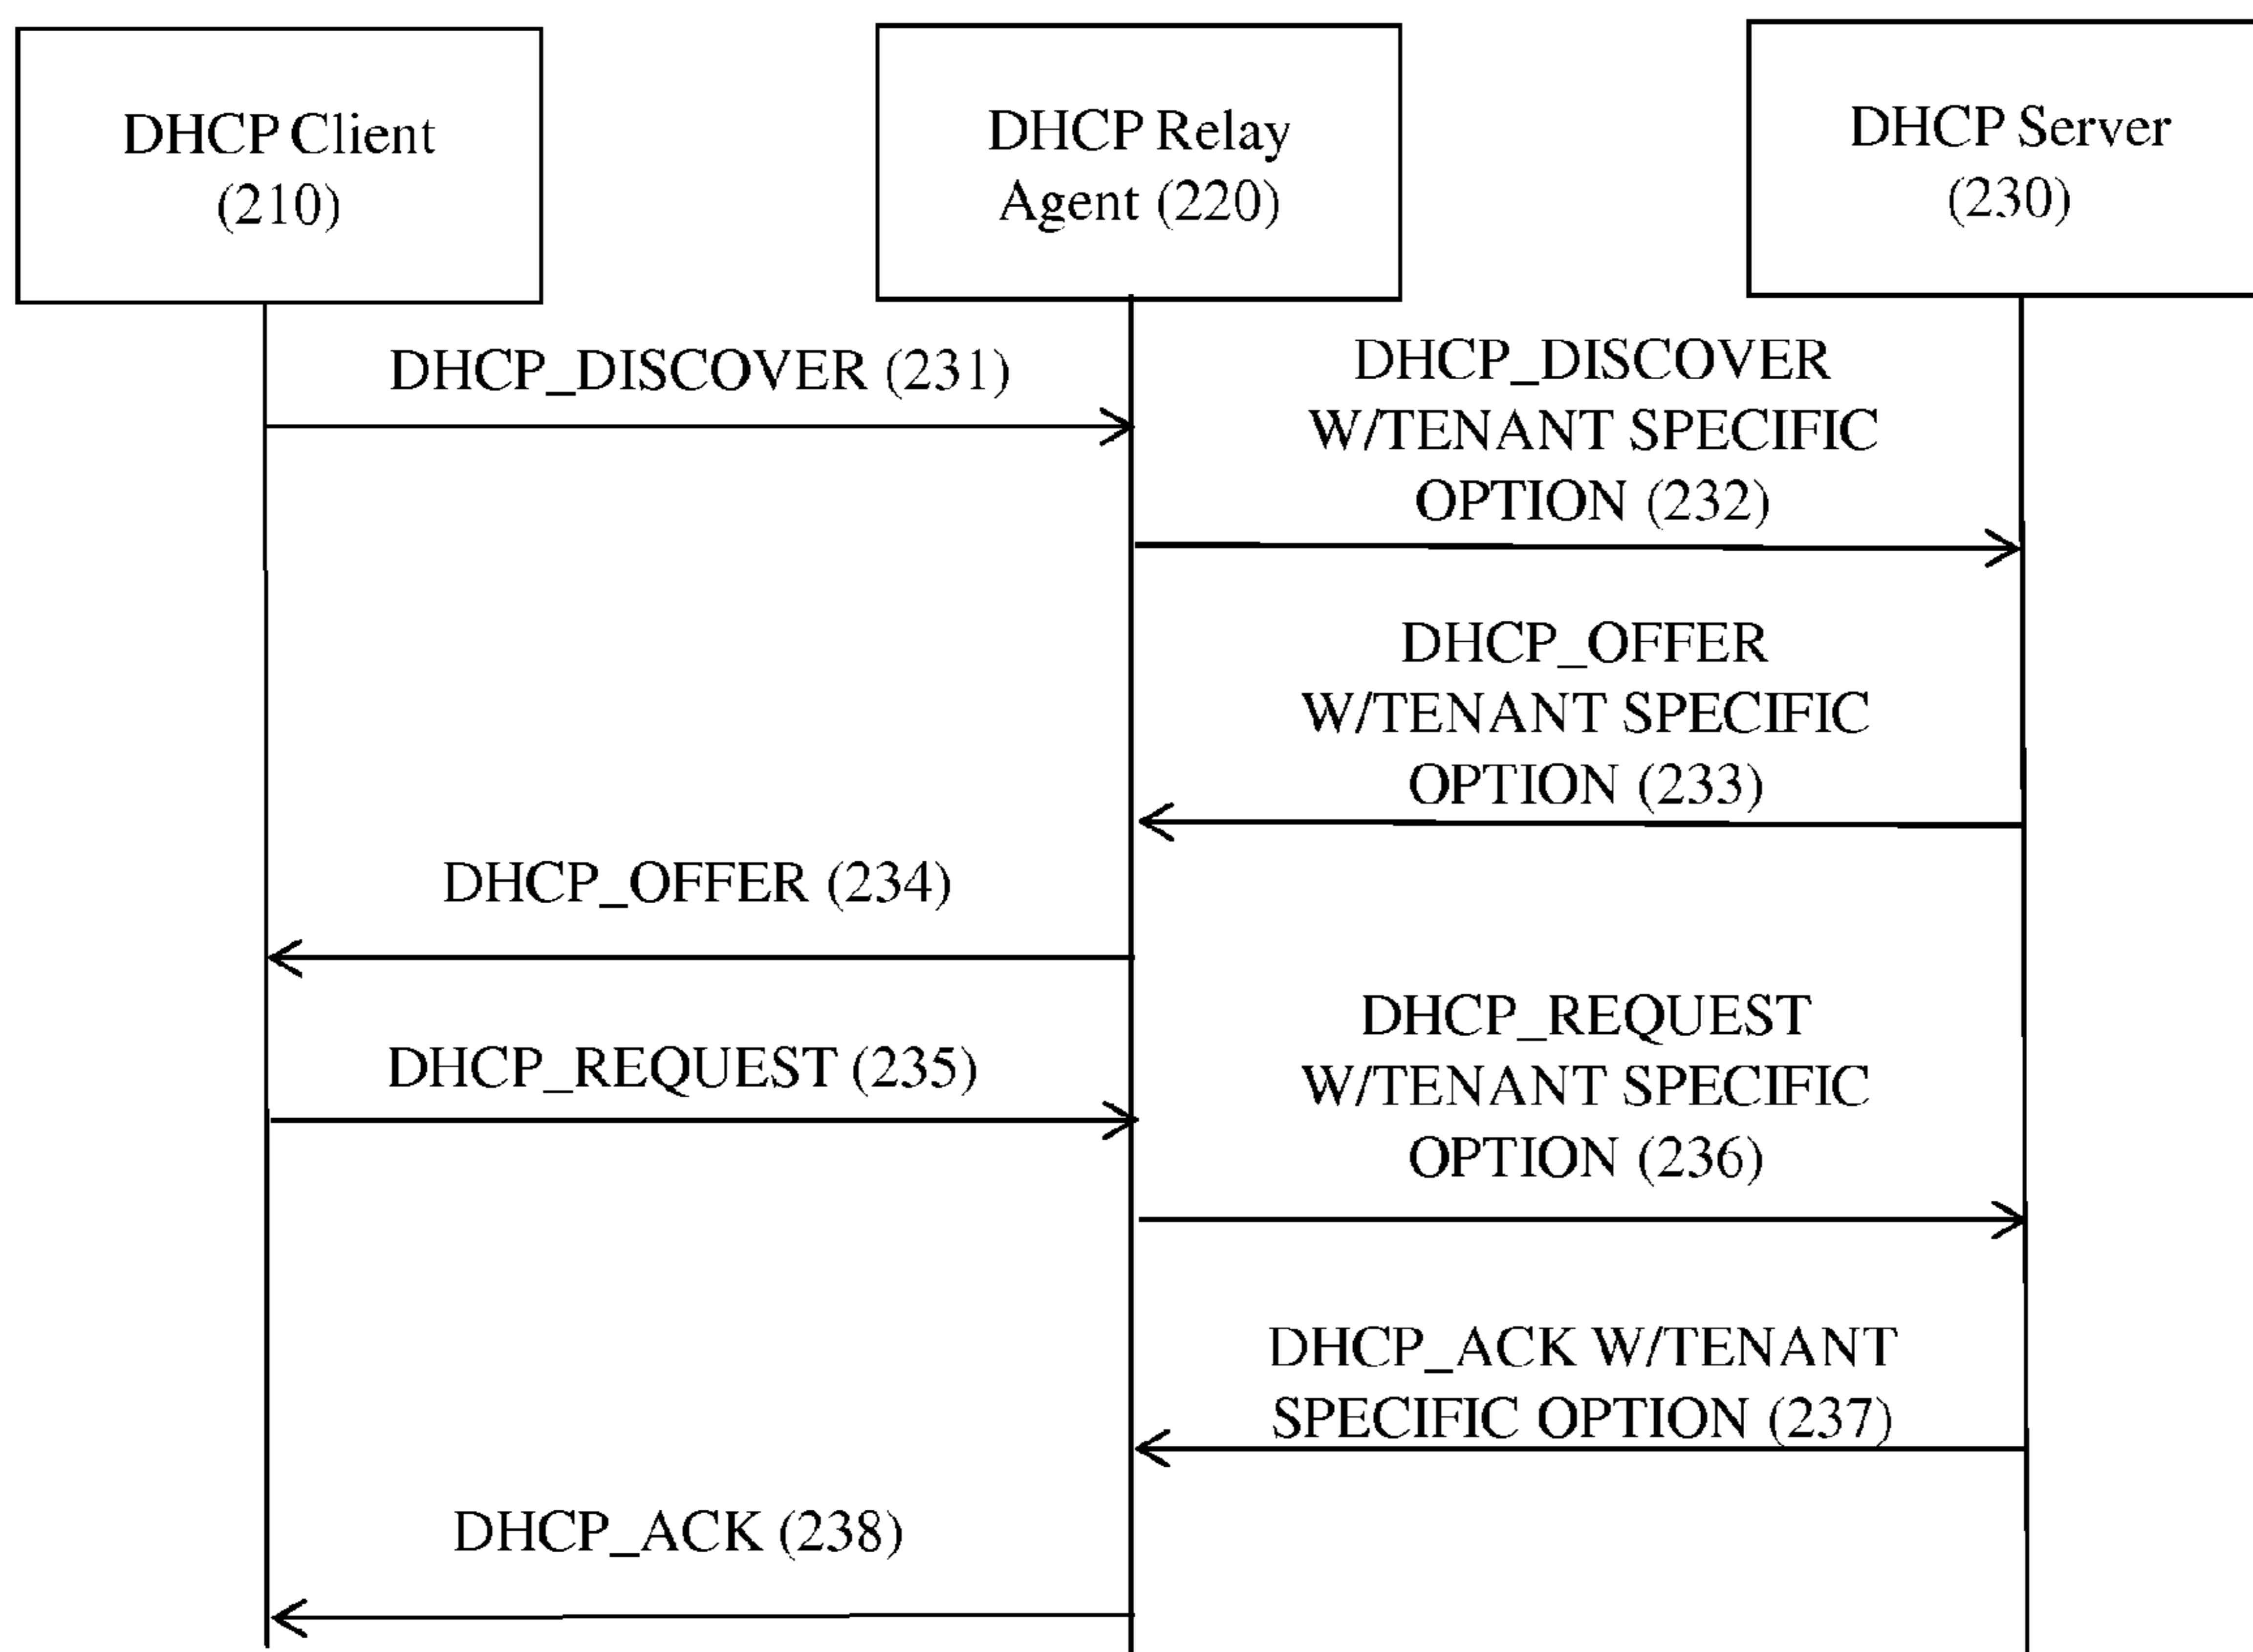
DHCP Client (210)

DHCP Relay Agent (220)

DHCP Server (230)

DHCP_DISCOVER (231)

DHCP_DISCOVER W/TENANT SPECIFIC OPTION (232)

DHCP_OFFER W/TENANT SPECIFIC OPTION (233)

DHCP_OFFER (234)

DHCP_REQUEST (235)

DHCP_REQUEST W/TENANT SPECIFIC OPTION (236)

DHCP_ACK W/TENANT SPECIFIC OPTION (237)

DHCP_ACK (238)